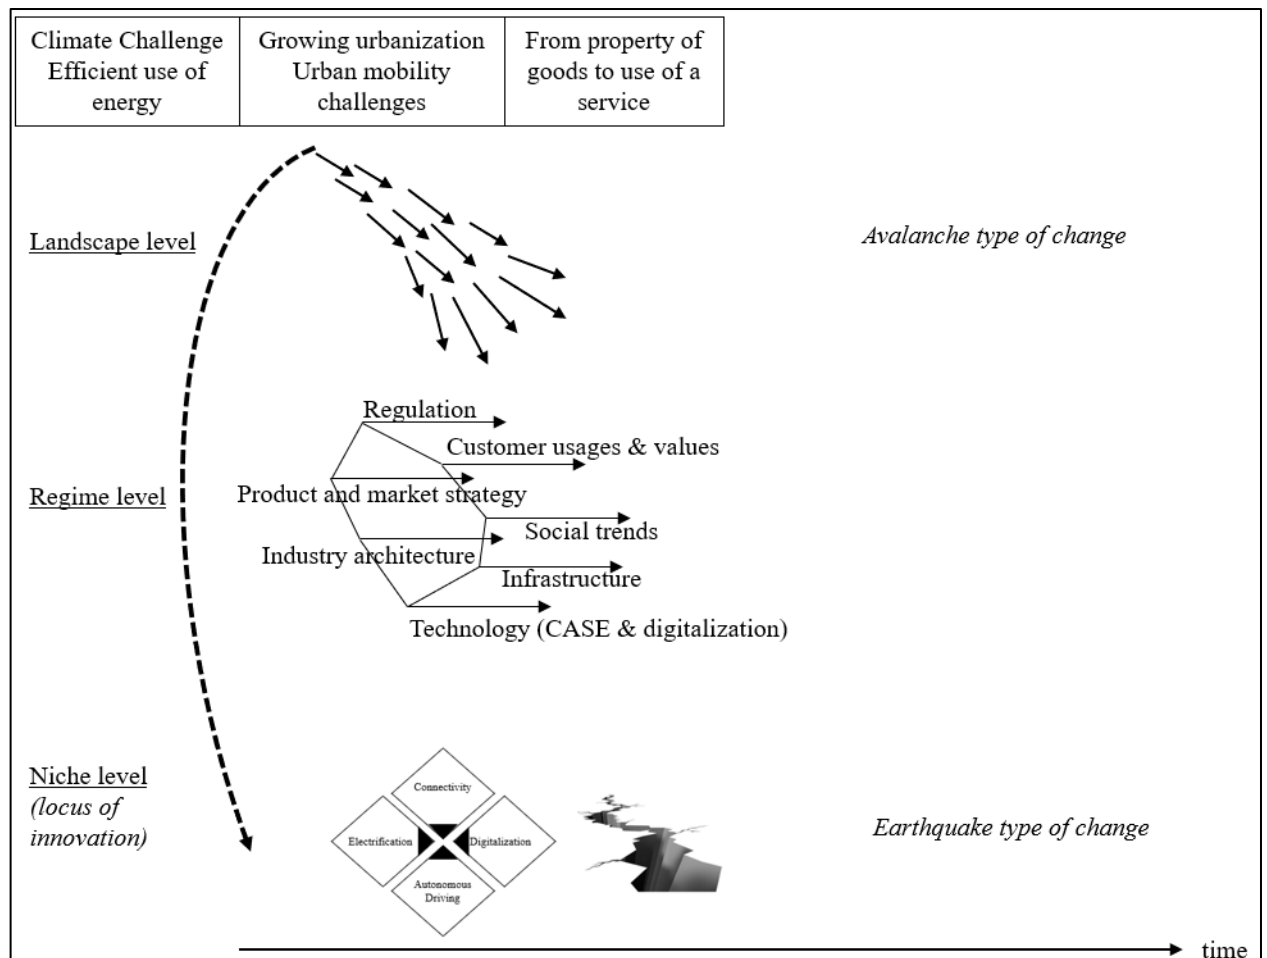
| Climate Challenge Efficient use of energy | Growing urbanization Urban mobility challenges | From property of goods to use of a service |
|---|---|---|

Landscape level

Avalanche type of change

Regulation

Customer usages & values

Regime level

Product and market strategy

Social trends

Industry architecture

Infrastructure

Technology (CASE & digitalization)

Niche level
(locus of innovation)

Connectivity

Electrification

Digitalization

Autonomous Driving

Earthquake type of change

time